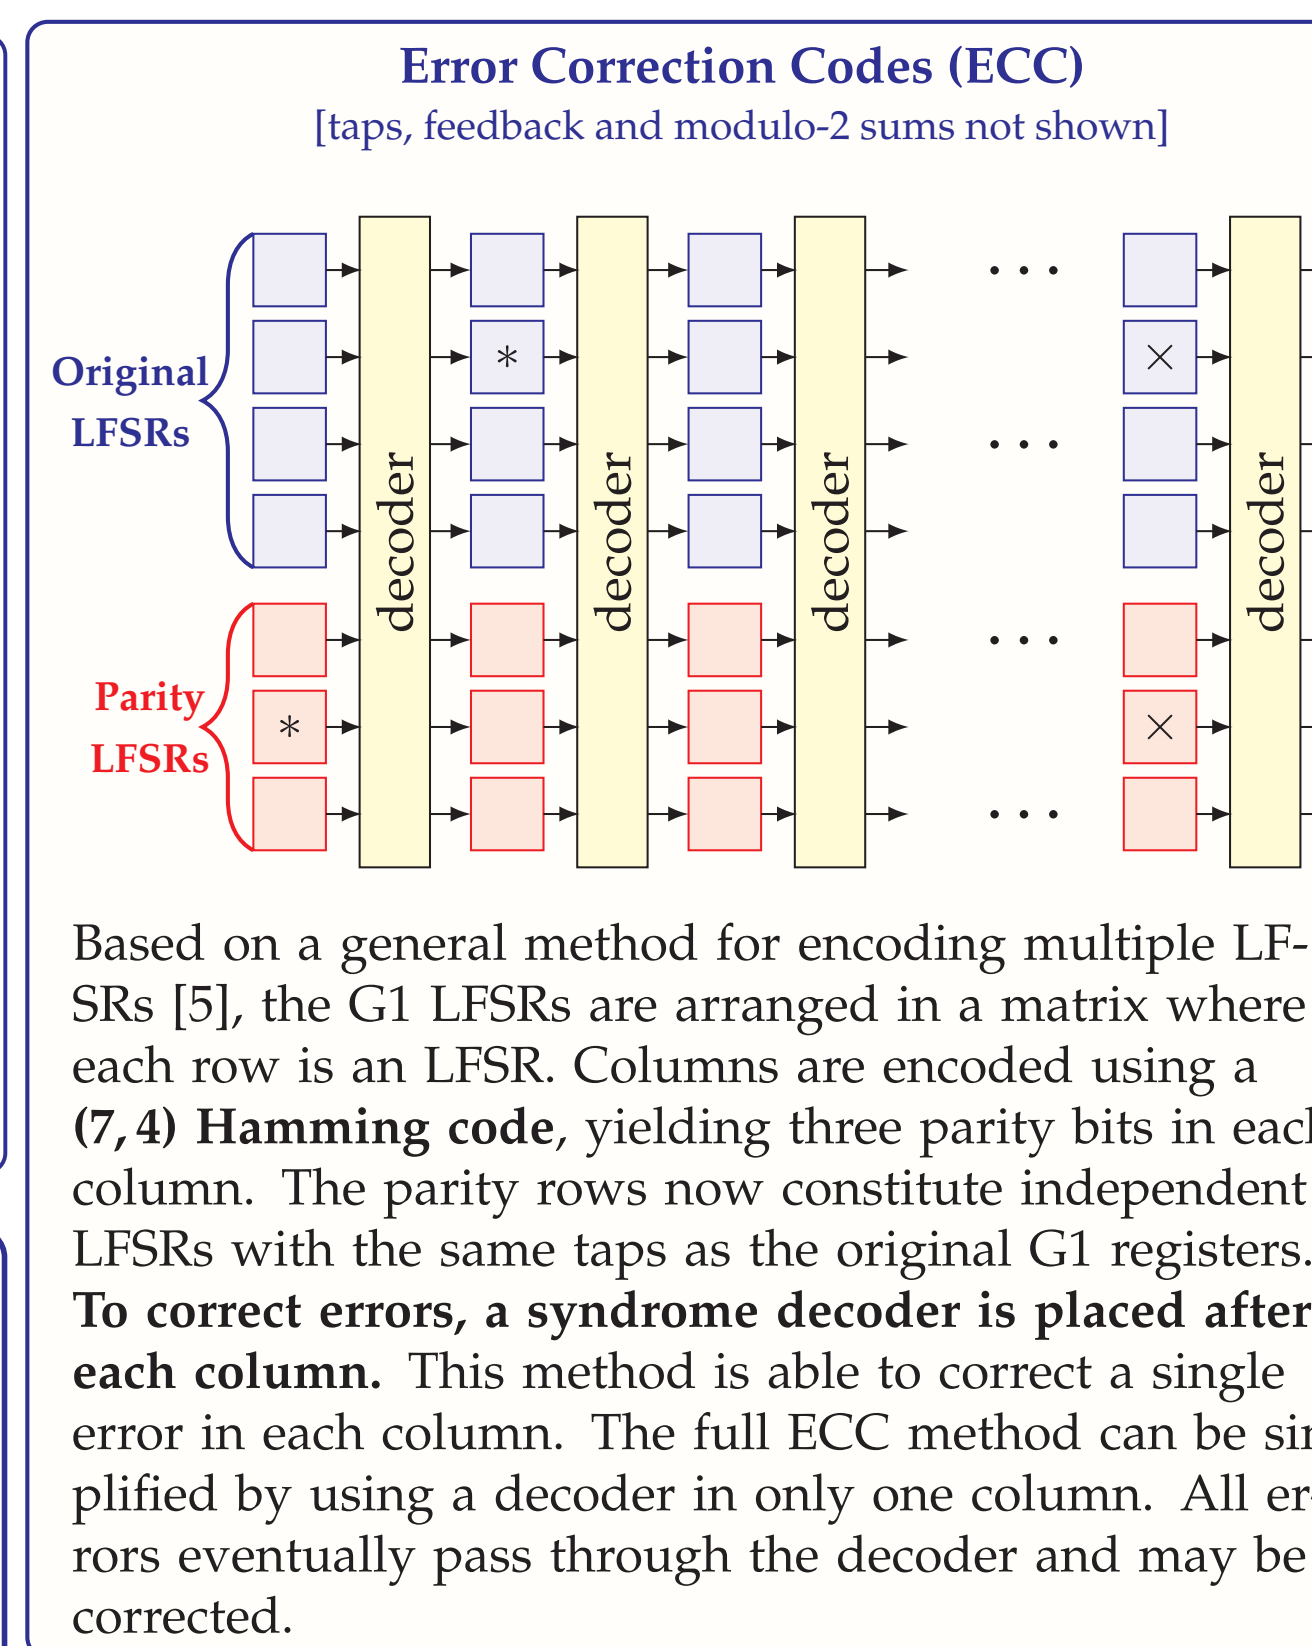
Error Correction Codes (ECC)
[taps, feedback and modulo-2 sums not shown]

Original LFSRs

Parity LFSRs

decoder

decoder

decoder

decoder

$*$

$*$

$\times$

$\times$

. . .

. . .

. . .

. . .

Based on a general method for encoding multiple LFSRs [5], the G1 LFSRs are arranged in a matrix where each row is an LFSR. Columns are encoded using a **(7, 4) Hamming code**, yielding three parity bits in eac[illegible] column. The parity rows now constitute independent LFSRs with the same taps as the original G1 registers. **To correct errors, a syndrome decoder is placed after each column.** This method is able to correct a single error in each column. The full ECC method can be si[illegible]plified by using a decoder in only one column. All errors eventually pass through the decoder and may be corrected.